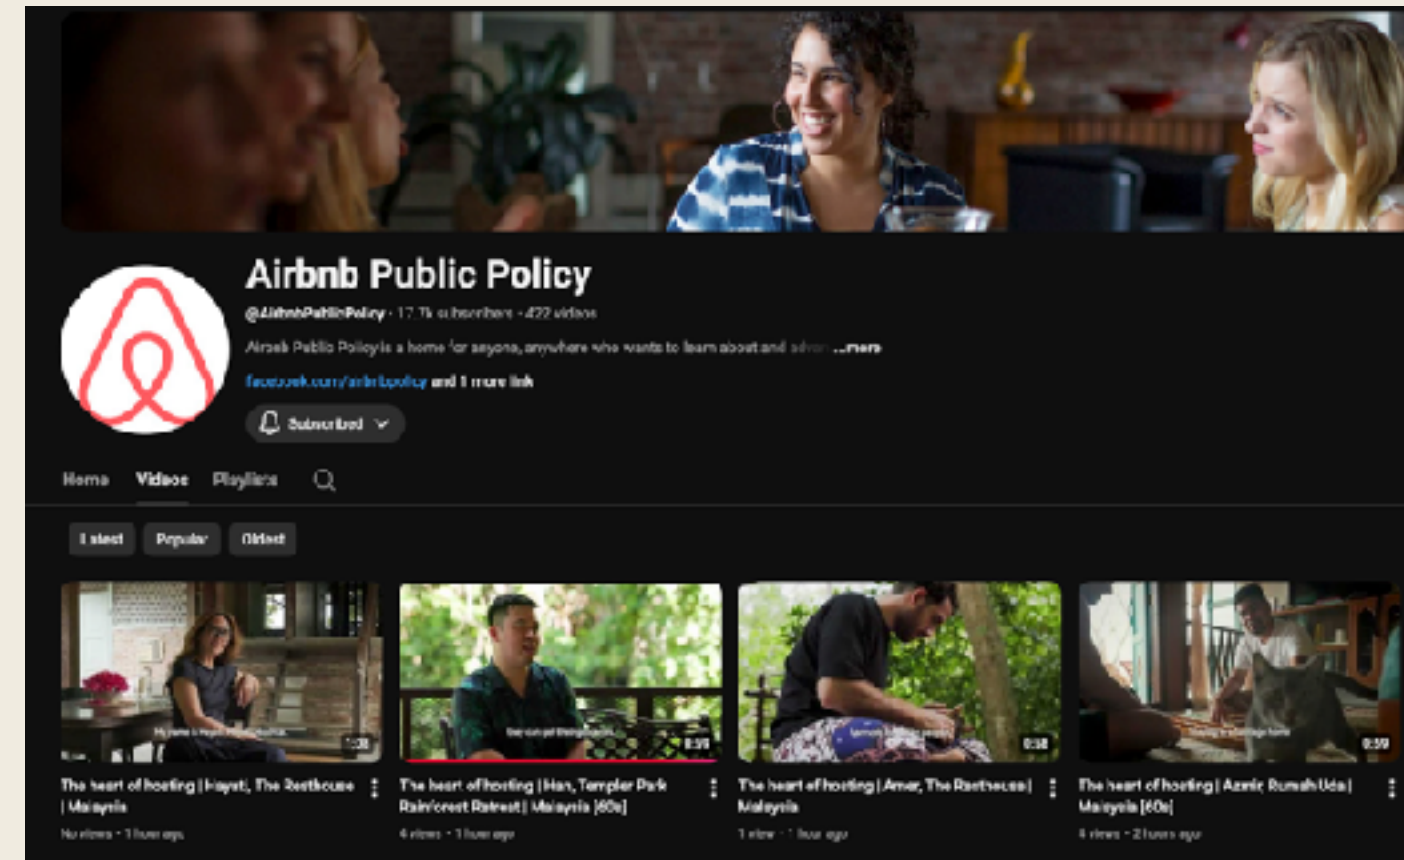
Airbnb Public Policy

@AirbnbPublicPolicy · 17.7k subscribers · 422 videos

Airbnb Public Policy is a home for anyone, anywhere who wants to learn about and advo ...more

facebook.com/airbnbpolicy and 1 more link

Subscribed

Home Videos Playlists

Latest Popular Oldest

1:08
The heart of hosting | Hayati, The Resthouse | Malaysia
No views · 1 hour ago

0:59
The heart of hosting | Han, Templer Park Rainforest Retreat | Malaysia [60s]
4 views · 1 hour ago

0:58
The heart of hosting | Amer, The Resthouse | Malaysia
1 view · 1 hour ago

0:59
The heart of hosting | Azmir, Rumah Uda | Malaysia [60s]
4 views · 2 hours ago